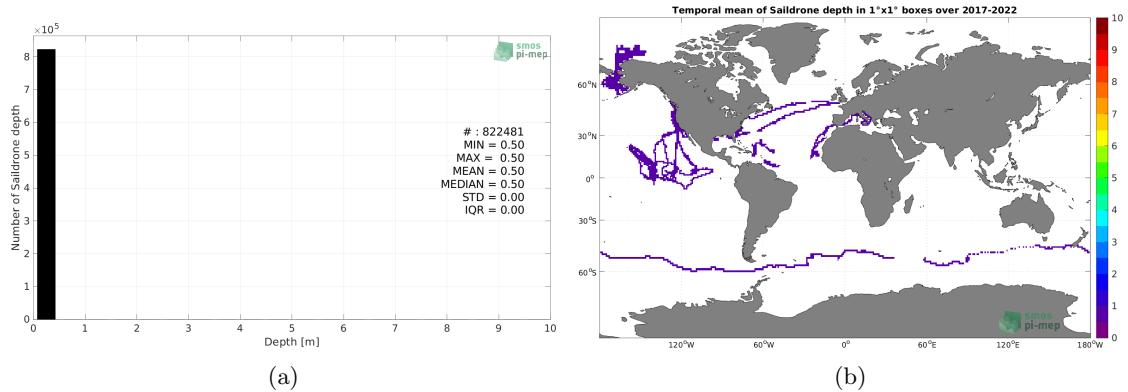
$\times10^5$

smos pi-mep

Number of Saildrone depth

8
7
6
5
4
3
2
1
0

# : 822481
MIN = 0.50
MAX = 0.50
MEAN = 0.50
MEDIAN = 0.50
STD = 0.00
IQR = 0.00

0 1 2 3 4 5 6 7 8 9 10

Depth [m]

(a)

Temporal mean of Saildrone depth in 1°x1° boxes over 2017-2022

60°N
30°N
0°
30°S
60°S

120°W 60°W 0° 60°E 120°E 180°W

smos pi-mep

10
9
8
7
6
5
4
3
2
1
0

(b)